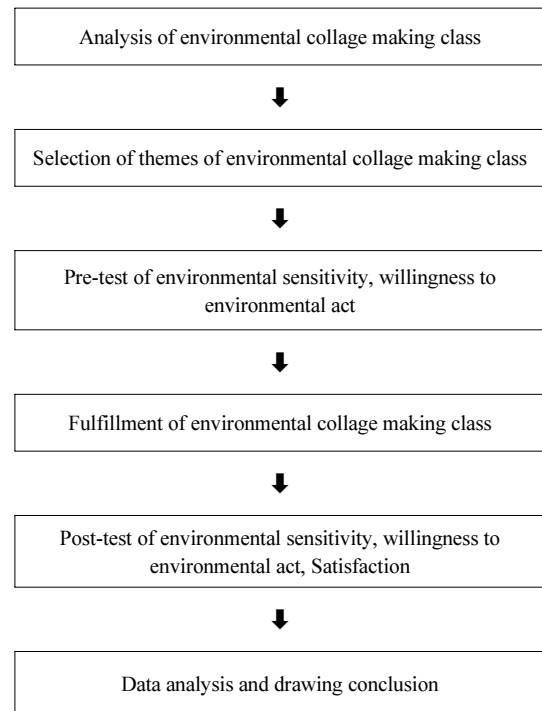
Analysis of environmental collage making class

Selection of themes of environmental collage making class

Pre-test of environmental sensitivity, willingness to environmental act

Fulfillment of environmental collage making class

Post-test of environmental sensitivity, willingness to environmental act, Satisfaction

Data analysis and drawing conclusion